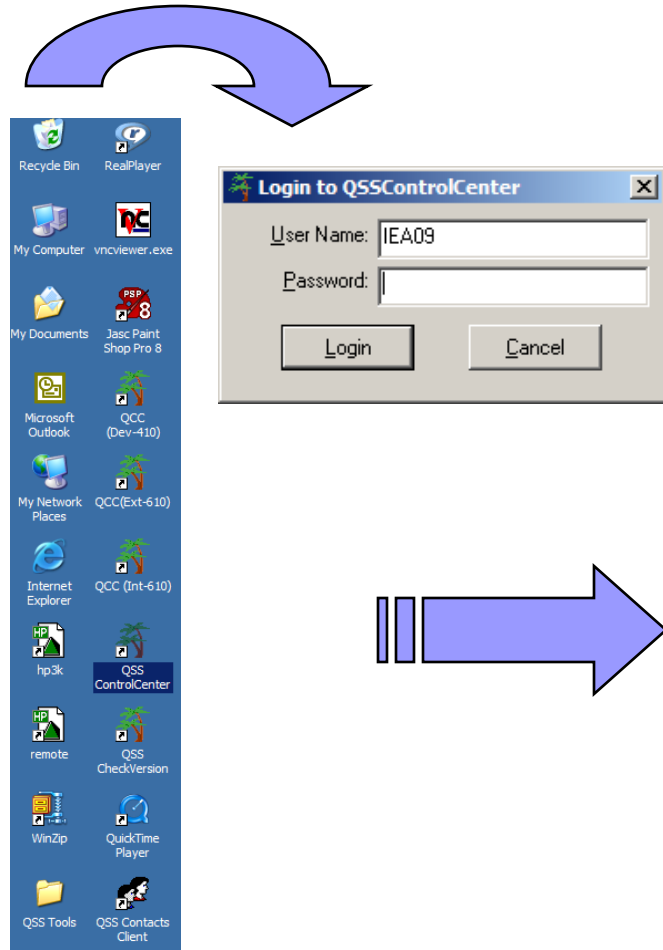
Recycle Bin
RealPlayer
My Computer
vncviewer.exe
My Documents
Jasc Paint Shop Pro 8
Microsoft Outlook
QCC (Dev-410)
My Network Places
QCC(Ext-610)
Internet Explorer
QCC (Int-610)
hp3k
QSS ControlCenter
remote
QSS CheckVersion
WinZip
QuickTime Player
QSS Tools
QSS Contacts Client

Login to QSSControlCenter
User Name: IEA09
Password:
Login
Cancel